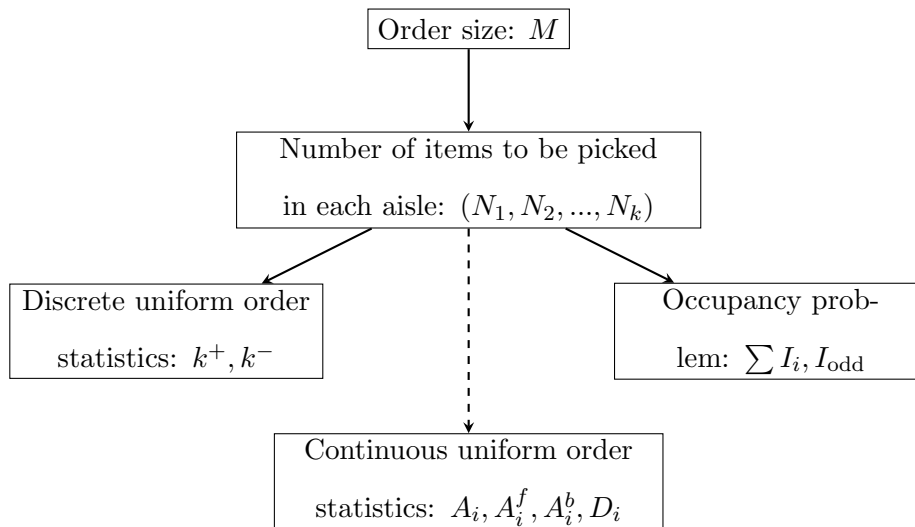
Order size: $M$

Number of items to be picked in each aisle: $(N_1, N_2, ..., N_k)$

Discrete uniform order statistics: $k^+, k^-$

Occupancy problem: $\sum I_i, I_{\text{odd}}$

Continuous uniform order statistics: $A_i, A_i^f, A_i^b, D_i$